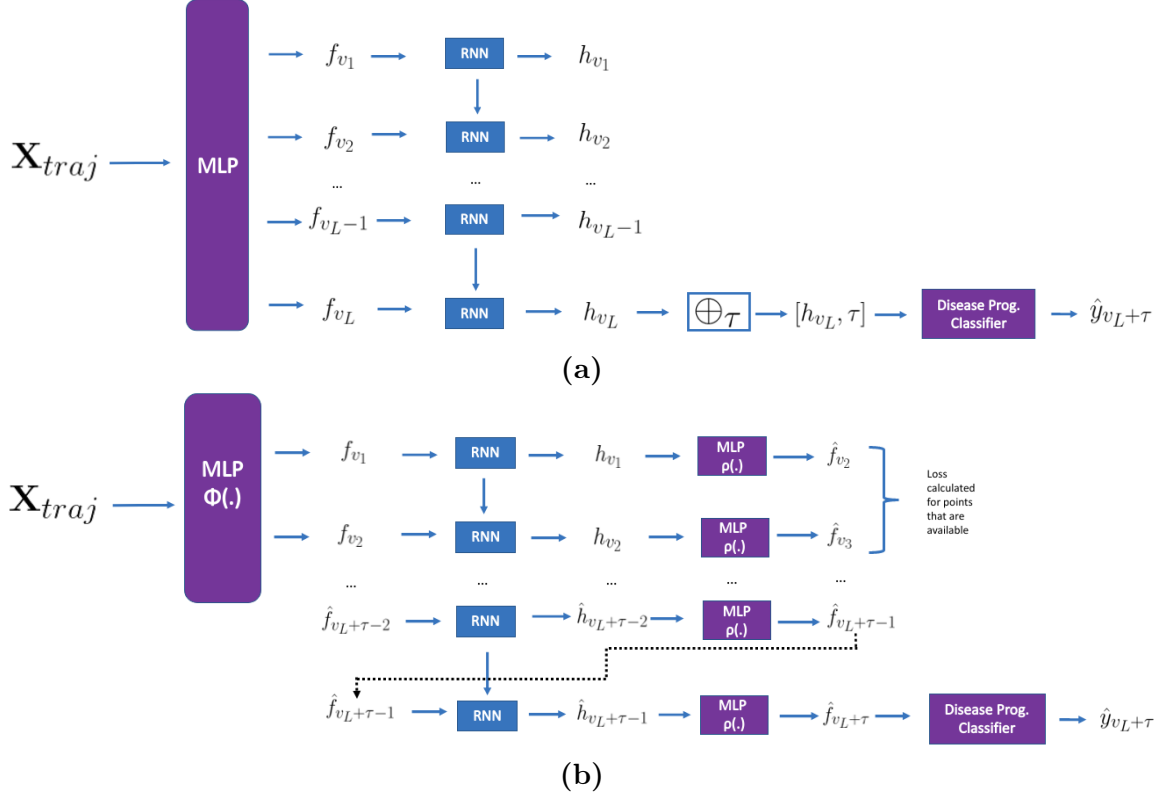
$\mathbf{X}_{traj}$

MLP

$f_{v_1}$ RNN $h_{v_1}$

$f_{v_2}$ RNN $h_{v_2}$

... ... ...

$f_{v_L-1}$ RNN $h_{v_L-1}$

$f_{v_L}$ RNN $h_{v_L}$ $\bigoplus\tau$ $[h_{v_L}, \tau]$ Disease Prog. Classifier $\hat{y}_{v_L+\tau}$

(a)

$\mathbf{X}_{traj}$

MLP Φ(.)

$f_{v_1}$ RNN $h_{v_1}$ MLP ρ(.) $\hat{f}_{v_2}$

$f_{v_2}$ RNN $h_{v_2}$ MLP ρ(.) $\hat{f}_{v_3}$

Loss calculated for points that are available

... ... ... ... ...

$\hat{f}_{v_L+\tau-2}$ RNN $\hat{h}_{v_L+\tau-2}$ MLP ρ(.) $\hat{f}_{v_L+\tau-1}$

$\hat{f}_{v_L+\tau-1}$ RNN $\hat{h}_{v_L+\tau-1}$ MLP ρ(.) $\hat{f}_{v_L+\tau}$ Disease Prog. Classifier $\hat{y}_{v_L+\tau}$

(b)